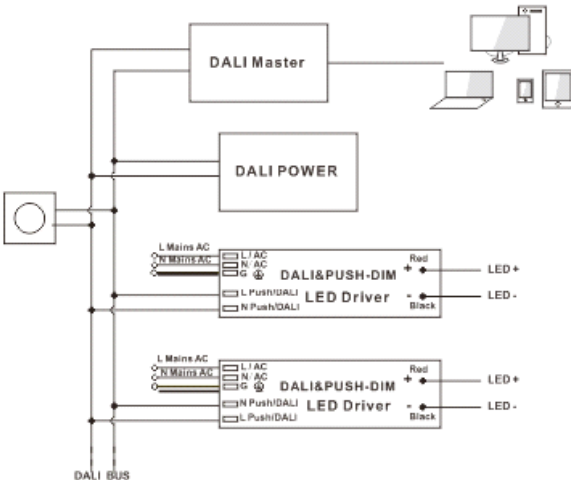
DALI Master

DALI POWER

L Mains AC
N Mains AC
L / AC
N / AC
G
L Push/DALI
N Push/DALI
DALI&PUSH-DIM
LED Driver
Red
+
-
Black
LED +
LED -

L Mains AC
N Mains AC
L / AC
N / AC
G
N Push/DALI
L Push/DALI
DALI&PUSH-DIM
LED Driver
Red
+
-
Black
LED +
LED -

DALI BUS